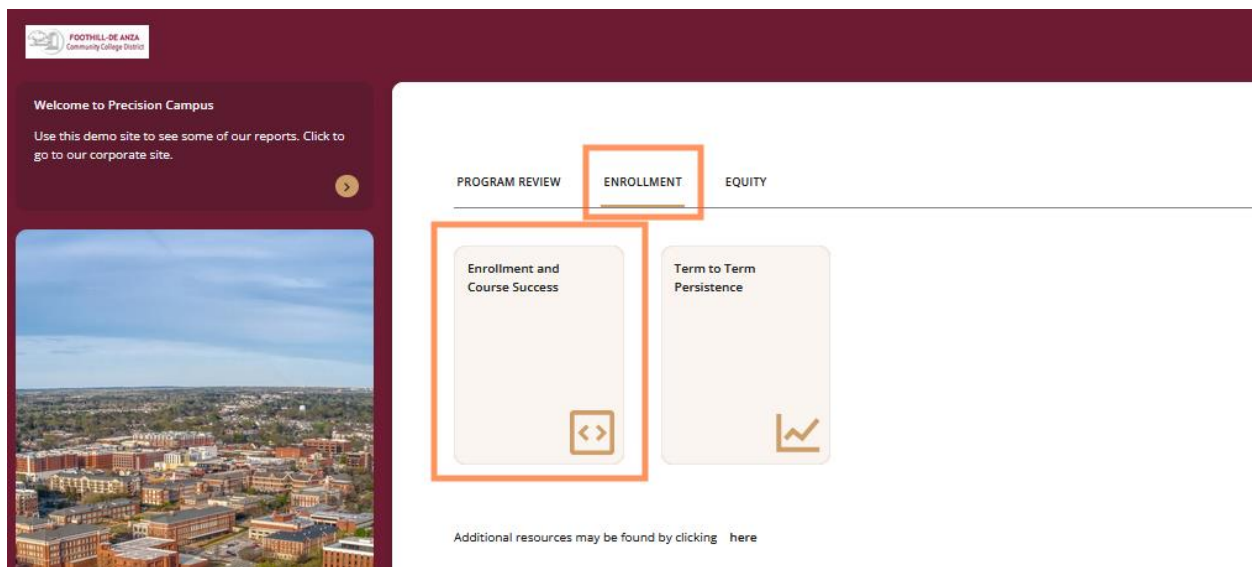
FOOTHILL-DE ANZA
Community College District

Welcome to Precision Campus

Use this demo site to see some of our reports. Click to go to our corporate site.

PROGRAM REVIEW ENROLLMENT EQUITY

Enrollment and Course Success

Term to Term Persistence

Additional resources may be found by clicking here